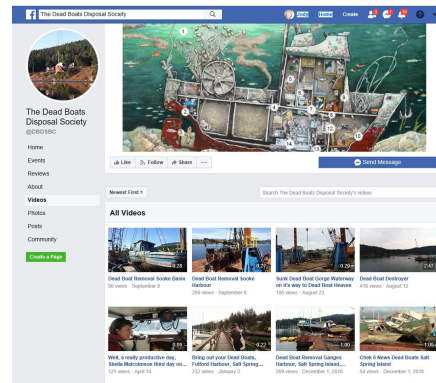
The Dead Boats Disposal Society

Jody Home Create

The Dead Boats Disposal Society
@DBDSBC

Home
Events
Reviews
About
Videos
Photos
Posts
Community

Create a Page

1 2 3 4 5 6 7 8 9 10 11 12 13 14

Like Follow Share ···

Send Message

Newest First

Search The Dead Boats Disposal Society's videos

All Videos

8:28
Dead Boat Removal Sooke Basin
98 views · September 9

0:27
Dead Boat Removal Sooke Harbour
289 views · September 8

0:25
Sunk Dead Boat Gorge Waterway on it's way to Dead Boat Heaven
189 views · August 23

2:47
Dead Boat Destroyer
416 views · August 12

0:59
Well, a really productive day, Sheila Malcolmson third day on...
121 views · April 14

0:22
Bring out your Dead Boats, Fulford Harbour, Salt Spring...
232 views · January 2

1:00
Dead Boat Removal Ganges Harbour, Salt Spring Island,...
269 views · December 1, 2018

1:06
Chek 6 News Dead Boats Salt Spring Island
54 views · December 5, 2018